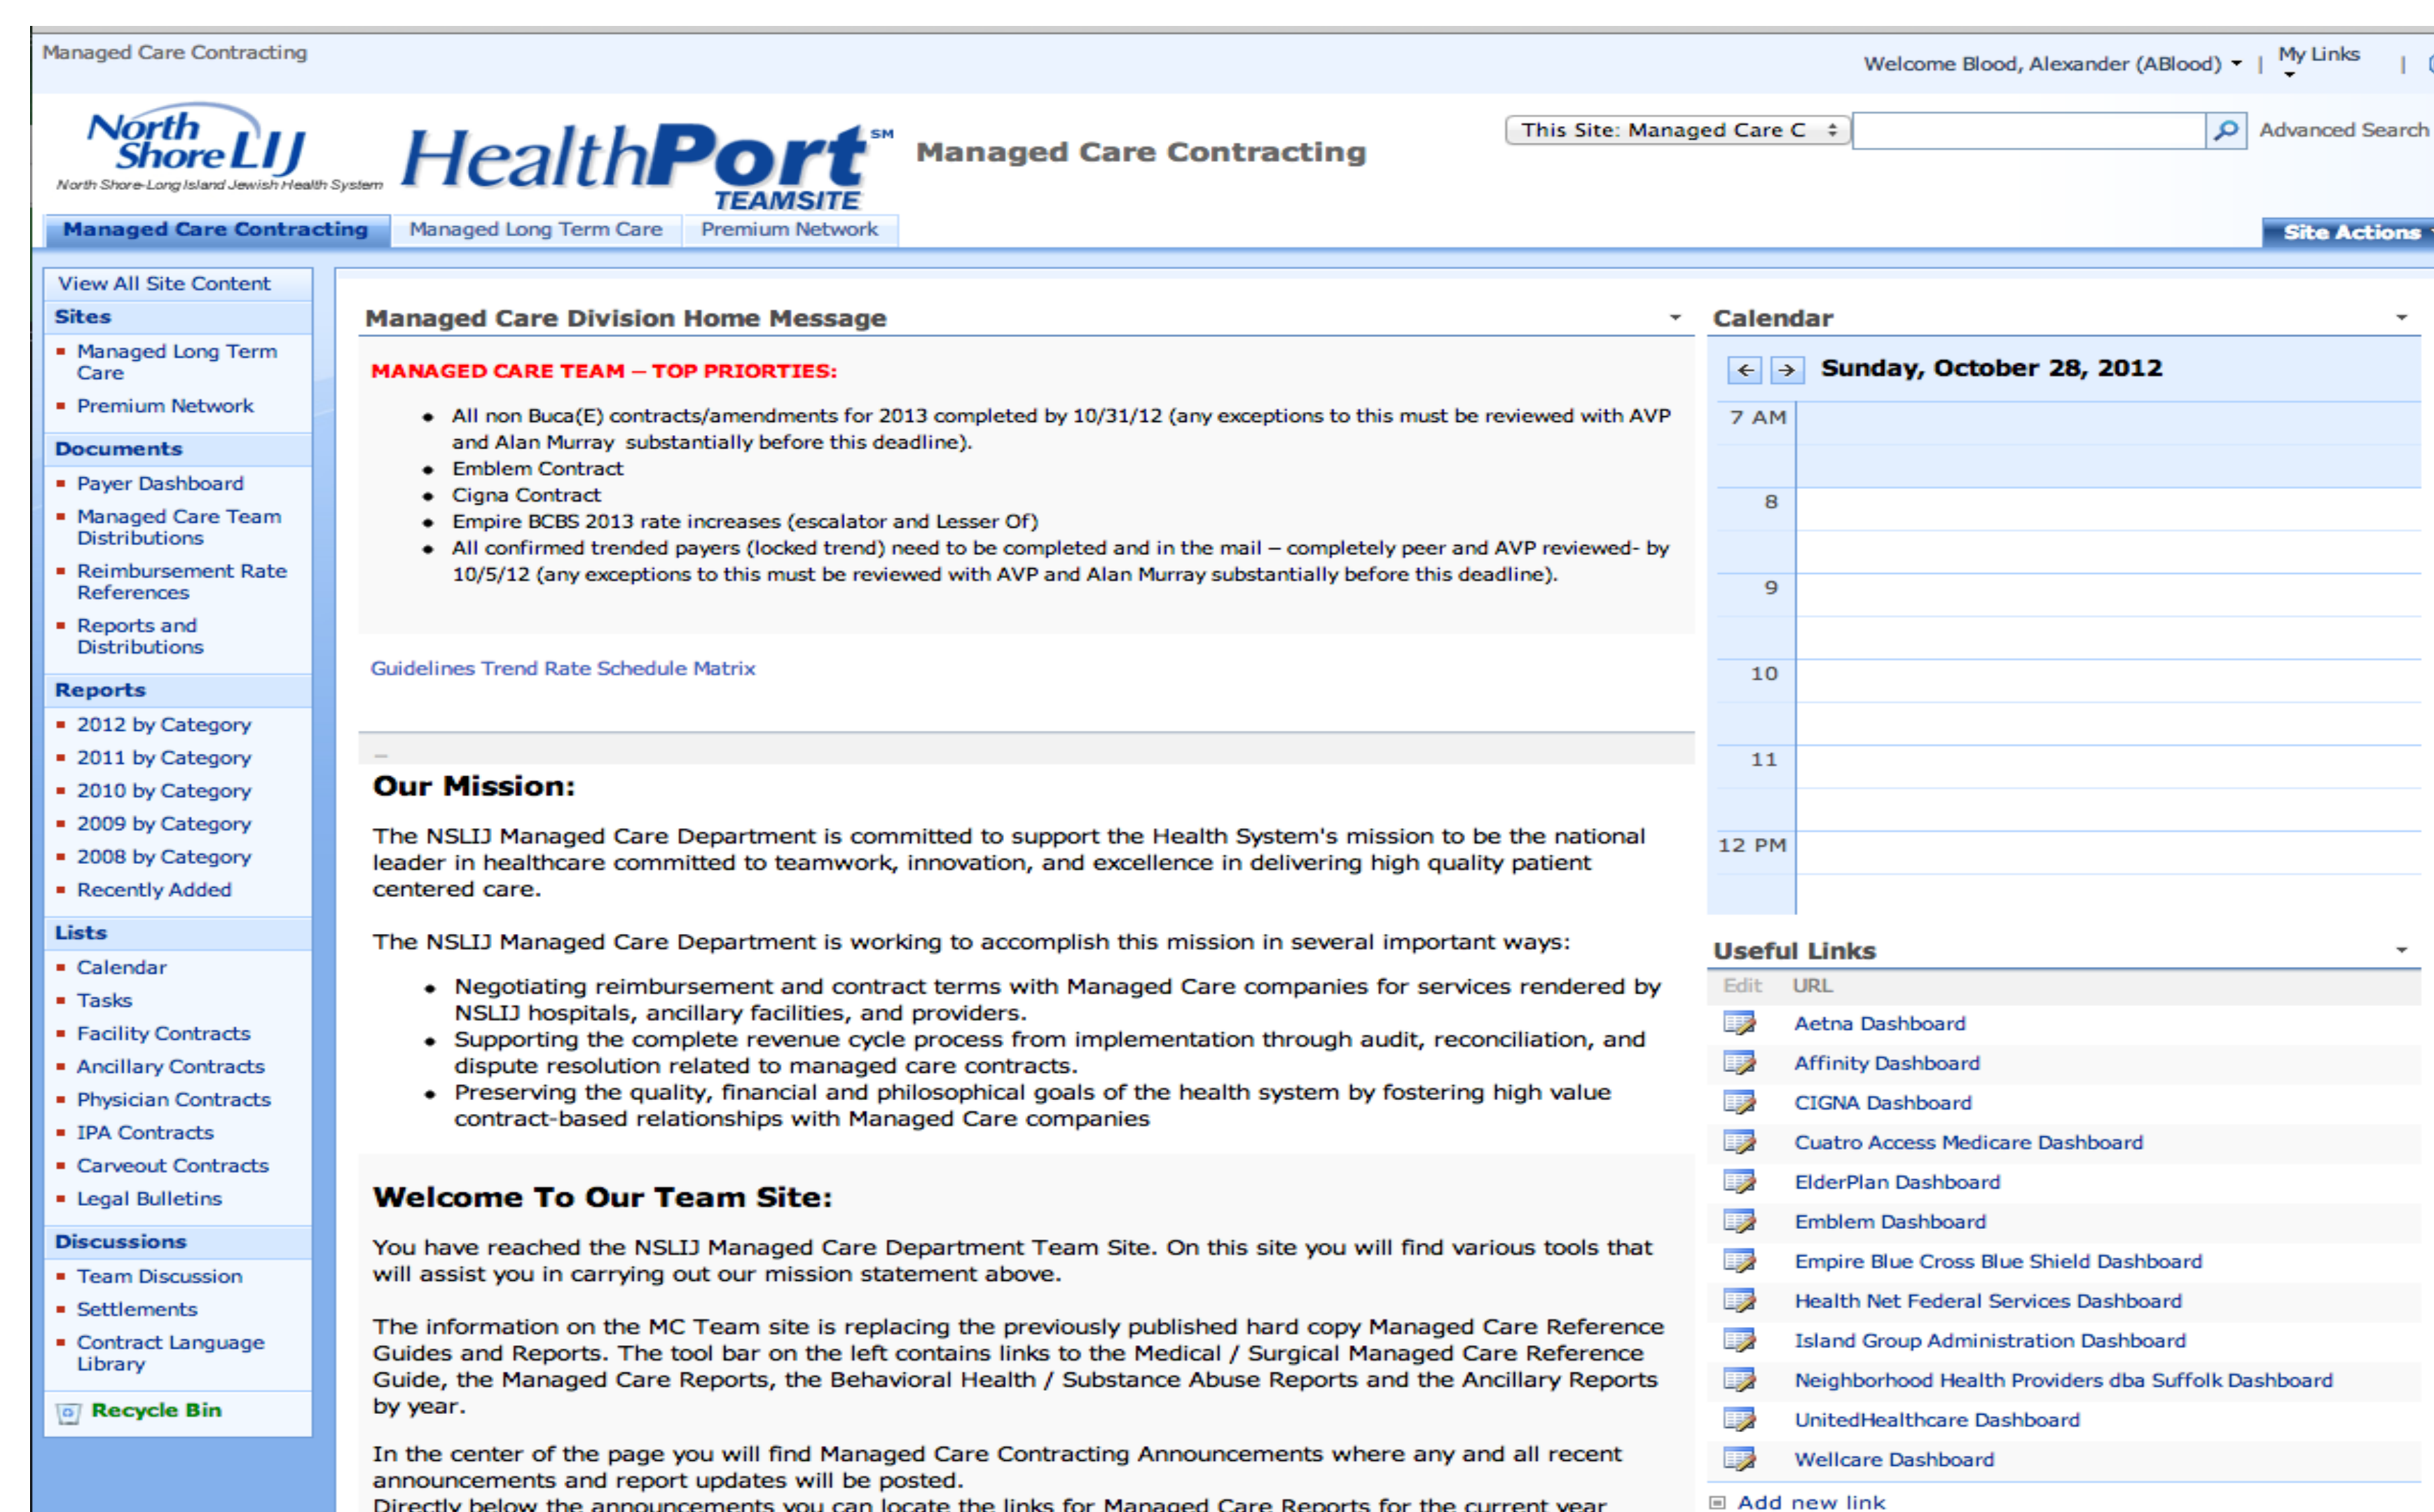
Managed Care Contracting

Welcome Blood, Alexander (ABlood) | My Links |

North Shore LIJ
North Shore-Long Island Jewish Health System

HealthPort℠ TEAMSITE

Managed Care Contracting

This Site: Managed Care C

Advanced Search

Managed Care Contracting | Managed Long Term Care | Premium Network

Site Actions

View All Site Content

Sites
- Managed Long Term Care
- Premium Network

Documents
- Payer Dashboard
- Managed Care Team Distributions
- Reimbursement Rate References
- Reports and Distributions

Reports
- 2012 by Category
- 2011 by Category
- 2010 by Category
- 2009 by Category
- 2008 by Category
- Recently Added

Lists
- Calendar
- Tasks
- Facility Contracts
- Ancillary Contracts
- Physician Contracts
- IPA Contracts
- Carveout Contracts
- Legal Bulletins

Discussions
- Team Discussion
- Settlements
- Contract Language Library

Recycle Bin

Managed Care Division Home Message

MANAGED CARE TEAM – TOP PRIORTIES:

- All non Buca(E) contracts/amendments for 2013 completed by 10/31/12 (any exceptions to this must be reviewed with AVP and Alan Murray substantially before this deadline).
- Emblem Contract
- Cigna Contract
- Empire BCBS 2013 rate increases (escalator and Lesser Of)
- All confirmed trended payers (locked trend) need to be completed and in the mail – completely peer and AVP reviewed- by 10/5/12 (any exceptions to this must be reviewed with AVP and Alan Murray substantially before this deadline).

Guidelines Trend Rate Schedule Matrix

Our Mission:

The NSLIJ Managed Care Department is committed to support the Health System's mission to be the national leader in healthcare committed to teamwork, innovation, and excellence in delivering high quality patient centered care.

The NSLIJ Managed Care Department is working to accomplish this mission in several important ways:

- Negotiating reimbursement and contract terms with Managed Care companies for services rendered by NSLIJ hospitals, ancillary facilities, and providers.
- Supporting the complete revenue cycle process from implementation through audit, reconciliation, and dispute resolution related to managed care contracts.
- Preserving the quality, financial and philosophical goals of the health system by fostering high value contract-based relationships with Managed Care companies

Welcome To Our Team Site:

You have reached the NSLIJ Managed Care Department Team Site. On this site you will find various tools that will assist you in carrying out our mission statement above.

The information on the MC Team site is replacing the previously published hard copy Managed Care Reference Guides and Reports. The tool bar on the left contains links to the Medical / Surgical Managed Care Reference Guide, the Managed Care Reports, the Behavioral Health / Substance Abuse Reports and the Ancillary Reports by year.

In the center of the page you will find Managed Care Contracting Announcements where any and all recent announcements and report updates will be posted.
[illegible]

Calendar

Sunday, October 28, 2012

7 AM
8
9
10
11
12 PM

Useful Links

Edit | URL

Aetna Dashboard
Affinity Dashboard
CIGNA Dashboard
Cuatro Access Medicare Dashboard
ElderPlan Dashboard
Emblem Dashboard
Empire Blue Cross Blue Shield Dashboard
Health Net Federal Services Dashboard
Island Group Administration Dashboard
Neighborhood Health Providers dba Suffolk Dashboard
UnitedHealthcare Dashboard
Wellcare Dashboard

Add new link